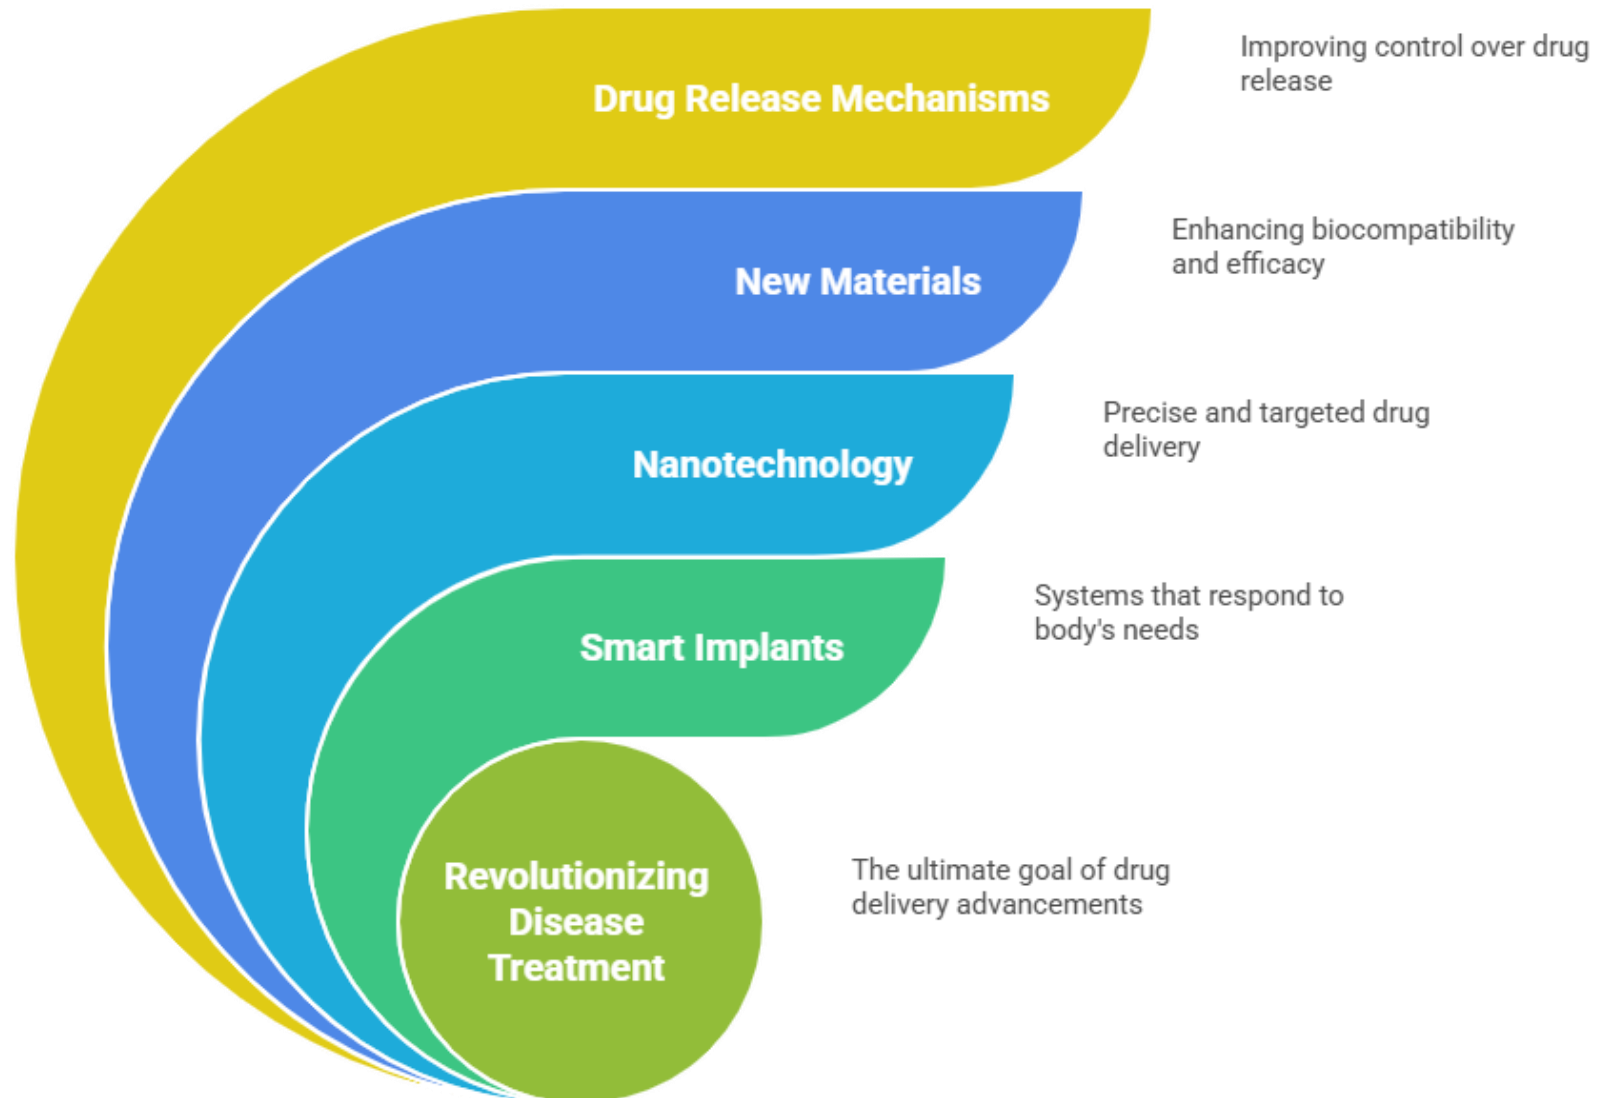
Drug Release Mechanisms

Improving control over drug release

New Materials

Enhancing biocompatibility and efficacy

Nanotechnology

Precise and targeted drug delivery

Smart Implants

Systems that respond to body's needs

Revolutionizing Disease Treatment

The ultimate goal of drug delivery advancements